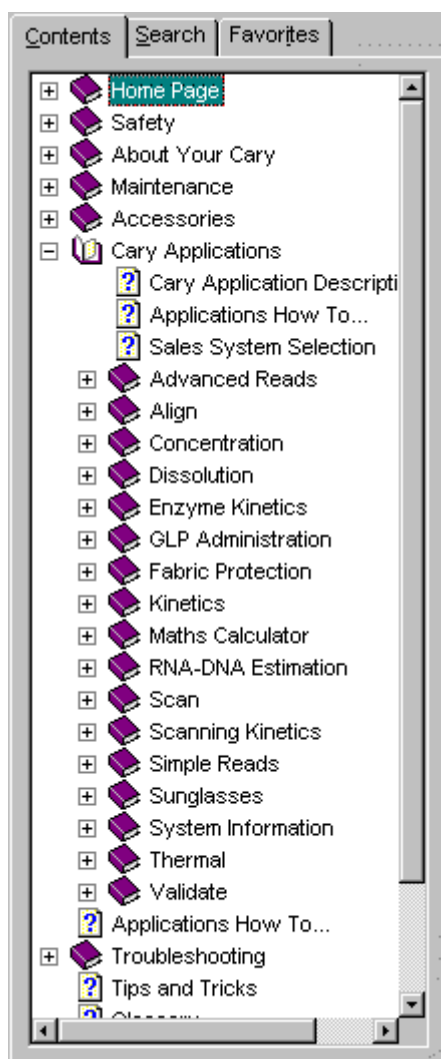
Contents | Search | Favorites

Home Page
Safety
About Your Cary
Maintenance
Accessories
Cary Applications
Cary Application Descripti
Applications How To...
Sales System Selection
Advanced Reads
Align
Concentration
Dissolution
Enzyme Kinetics
GLP Administration
Fabric Protection
Kinetics
Maths Calculator
RNA-DNA Estimation
Scan
Scanning Kinetics
Simple Reads
Sunglasses
System Information
Thermal
Validate
Applications How To...
Troubleshooting
Tips and Tricks
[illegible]